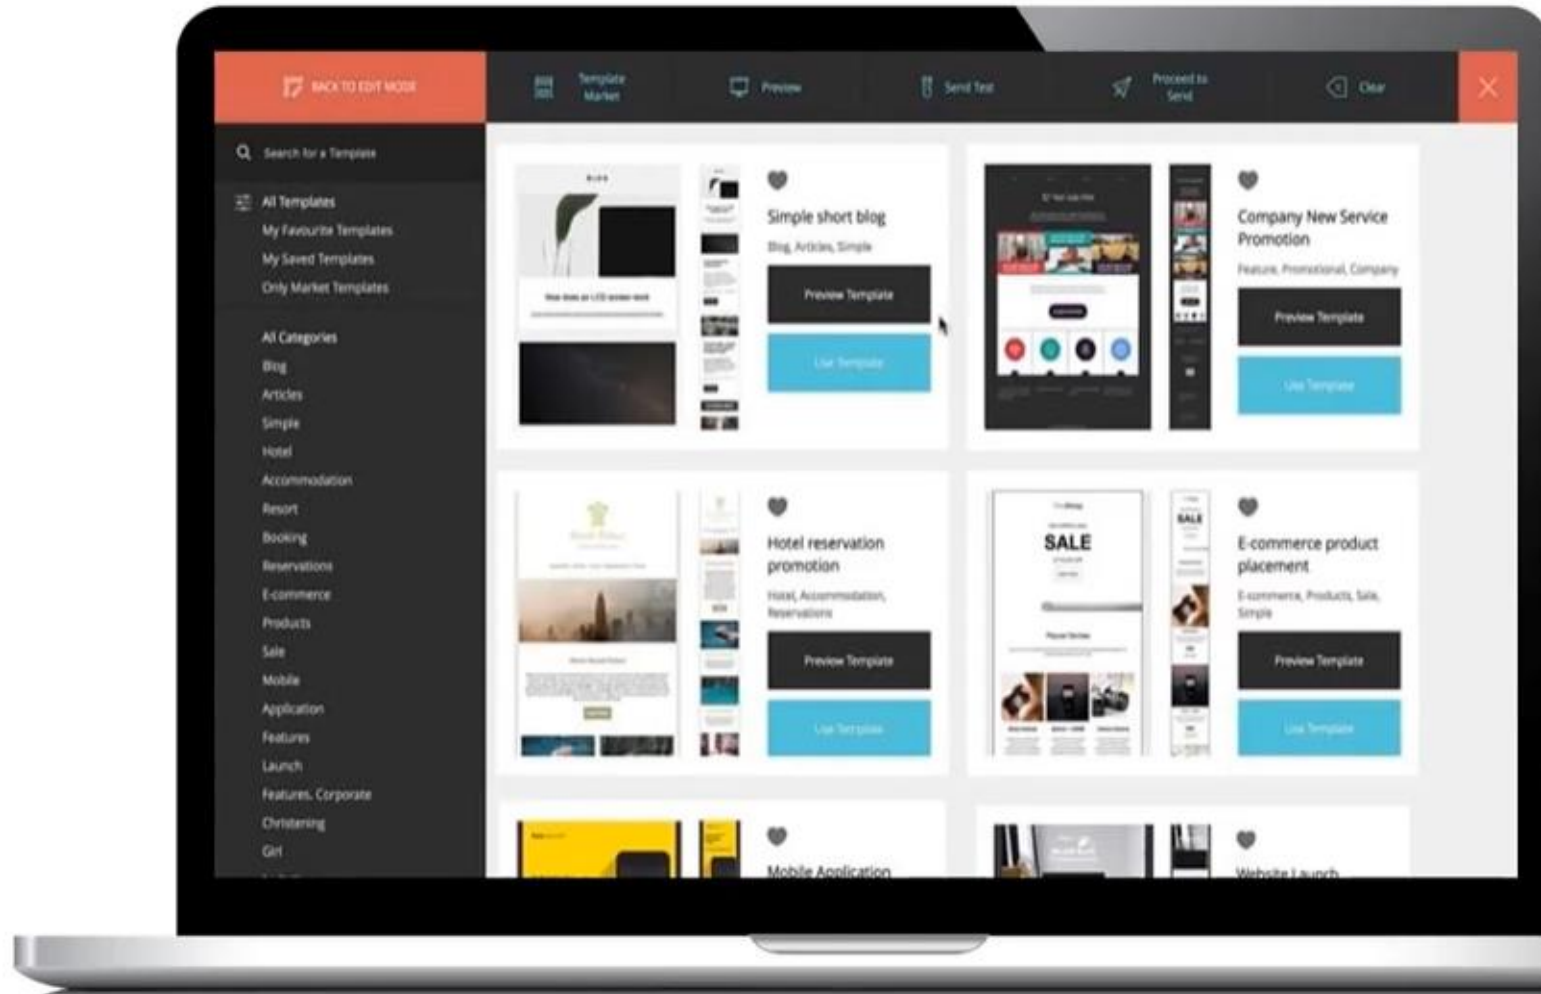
BACK TO EDIT MODE
Template Market
Preview
Send Test
Proceed to Send
Clear

Search for a Template

All Templates
My Favourite Templates
My Saved Templates
Only Market Templates

All Categories
Blog
Articles
Simple
Hotel
Accommodation
Resort
Booking
Reservations
E-commerce
Products
Sale
Mobile
Application
Features
Launch
Features, Corporate
Christening
Girl

Simple short blog
Blog, Articles, Simple
Preview Template
Use Template

Company New Service Promotion
Feature, Promotional, Company
Preview Template
Use Template

Hotel reservation promotion
Hotel, Accommodation, Reservations
Preview Template
Use Template

SALE

E-commerce product placement
E-commerce, Products, Sale, Simple
Preview Template
Use Template

Mobile Application

Website Launch